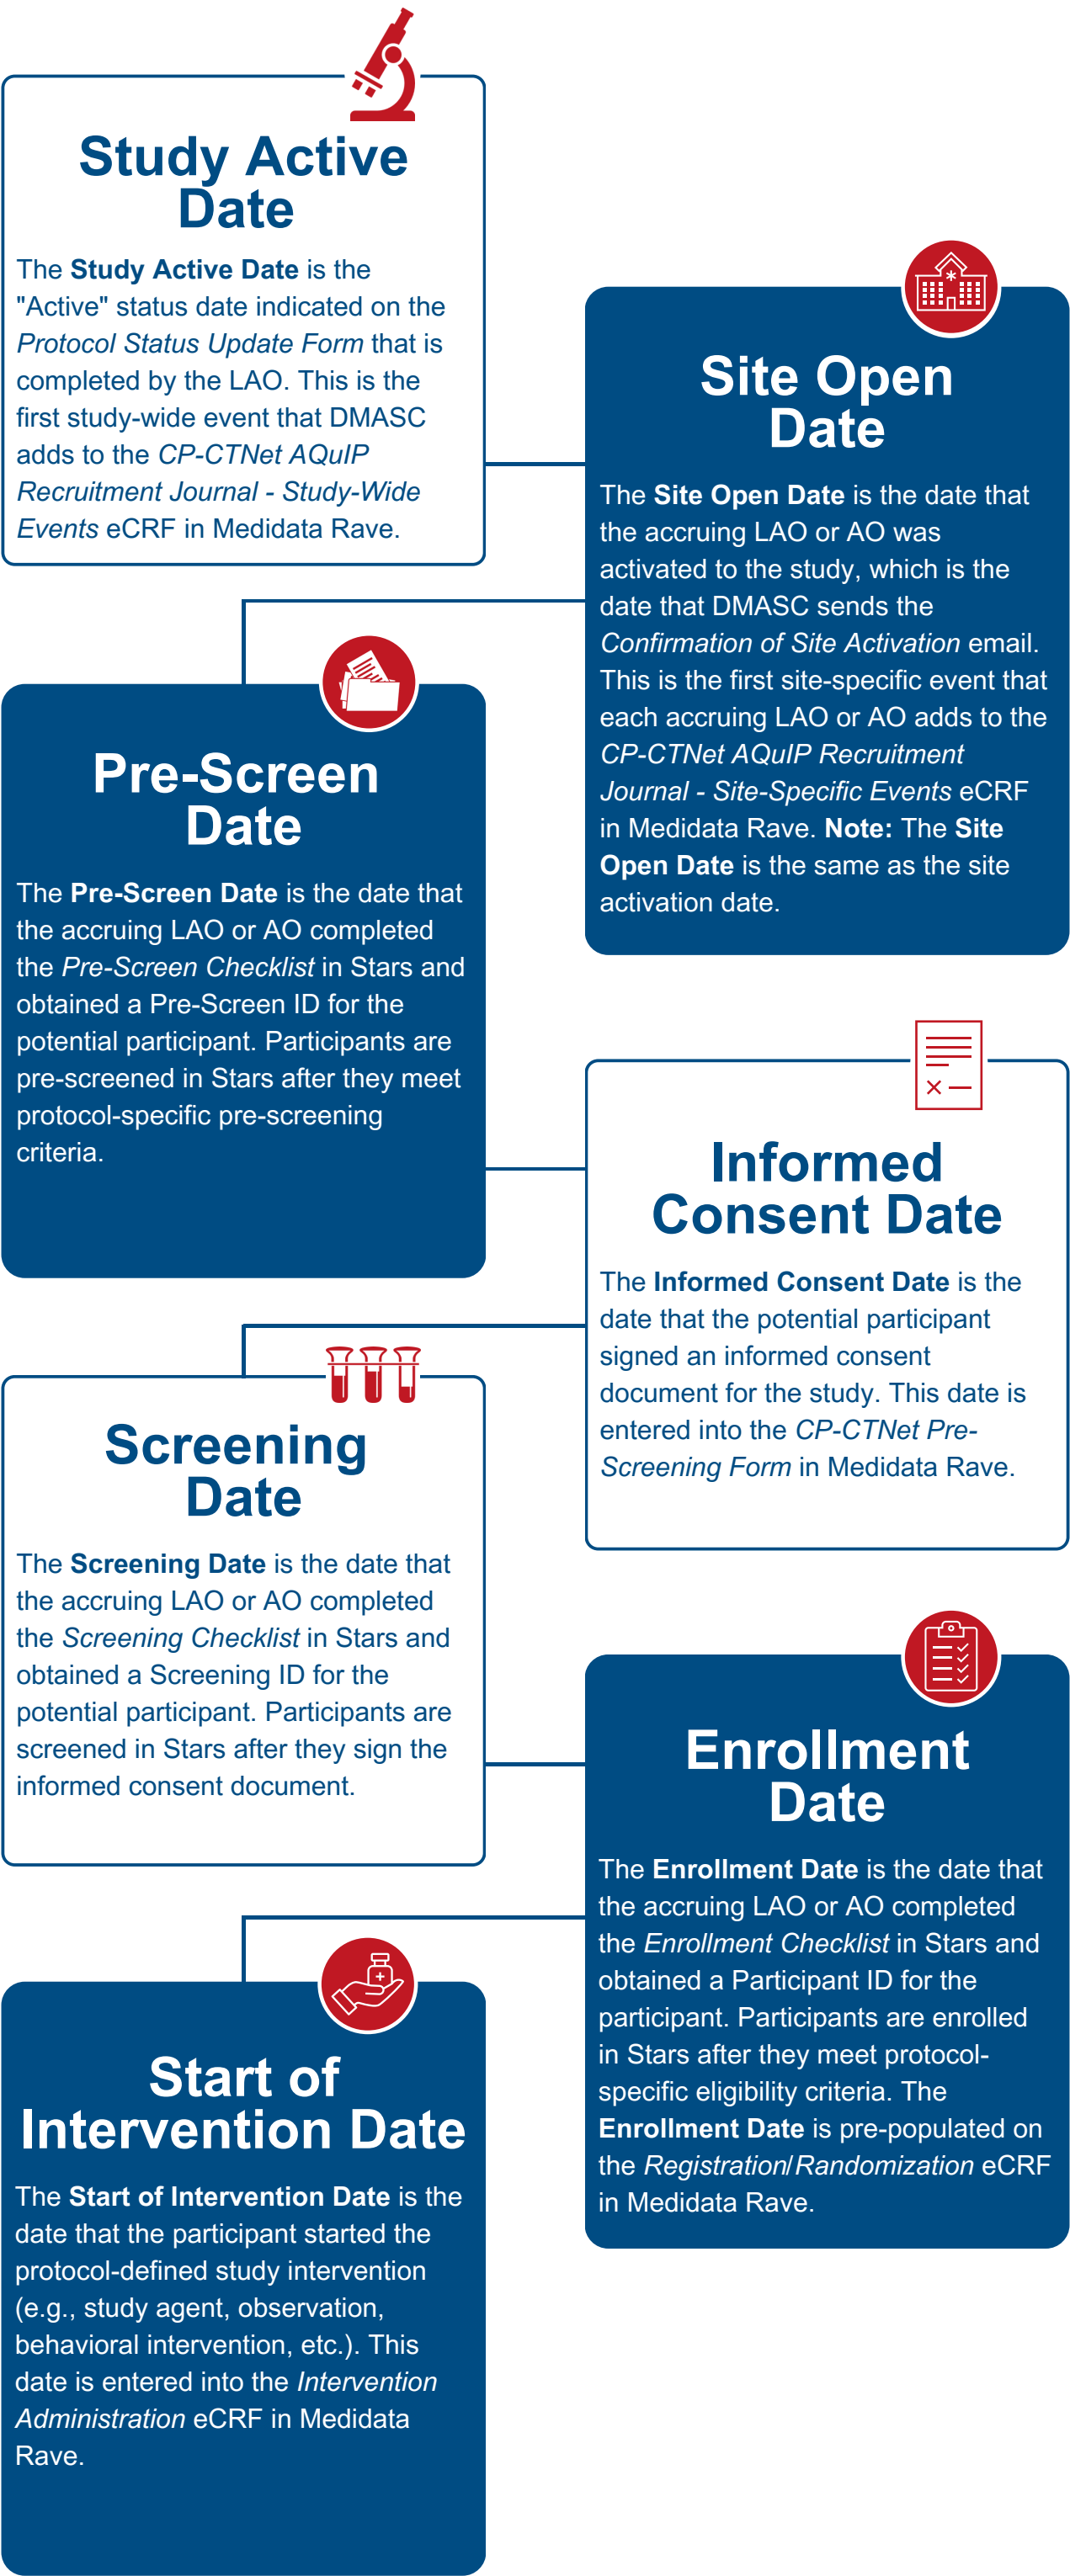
Study Active Date

The Study Active Date is the "Active" status date indicated on the Protocol Status Update Form that is completed by the LAO. This is the first study-wide event that DMASC adds to the CP-CTNet AQuIP Recruitment Journal - Study-Wide Events eCRF in Medidata Rave.

Site Open Date

The Site Open Date is the date that the accruing LAO or AO was activated to the study, which is the date that DMASC sends the Confirmation of Site Activation email. This is the first site-specific event that each accruing LAO or AO adds to the CP-CTNet AQuIP Recruitment Journal - Site-Specific Events eCRF in Medidata Rave. Note: The Site Open Date is the same as the site activation date.

Pre-Screen Date

The Pre-Screen Date is the date that the accruing LAO or AO completed the Pre-Screen Checklist in Stars and obtained a Pre-Screen ID for the potential participant. Participants are pre-screened in Stars after they meet protocol-specific pre-screening criteria.

Informed Consent Date

The Informed Consent Date is the date that the potential participant signed an informed consent document for the study. This date is entered into the CP-CTNet Pre-Screening Form in Medidata Rave.

Screening Date

The Screening Date is the date that the accruing LAO or AO completed the Screening Checklist in Stars and obtained a Screening ID for the potential participant. Participants are screened in Stars after they sign the informed consent document.

Enrollment Date

The Enrollment Date is the date that the accruing LAO or AO completed the Enrollment Checklist in Stars and obtained a Participant ID for the participant. Participants are enrolled in Stars after they meet protocol-specific eligibility criteria. The Enrollment Date is pre-populated on the Registration/Randomization eCRF in Medidata Rave.

Start of Intervention Date

The Start of Intervention Date is the date that the participant started the protocol-defined study intervention (e.g., study agent, observation, behavioral intervention, etc.). This date is entered into the Intervention Administration eCRF in Medidata Rave.